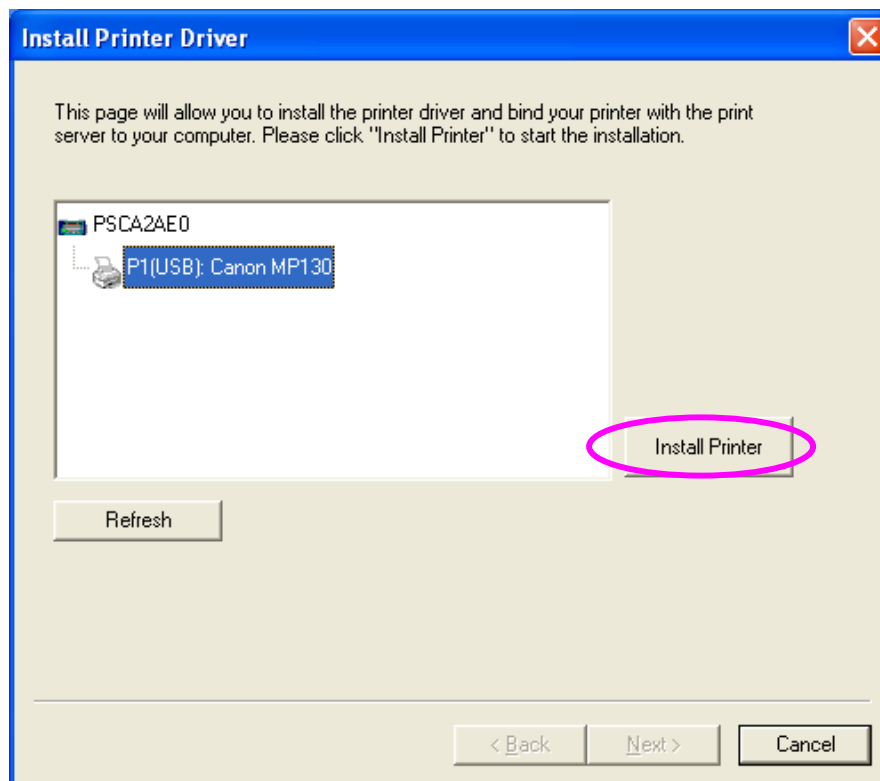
Install Printer Driver

This page will allow you to install the printer driver and bind your printer with the print server to your computer. Please click "Install Printer" to start the installation.

PSCA2AE0
P1(USB): Canon MP130

Install Printer

Refresh

< Back
Next >
Cancel